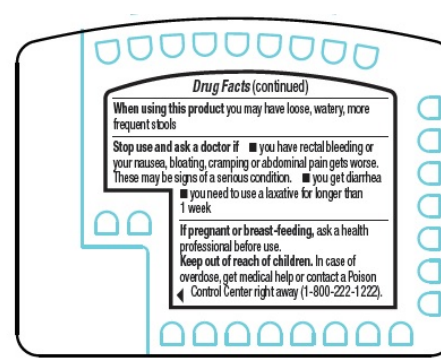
Drug Facts (continued)

When using this product you may have loose, watery, more frequent stools

Stop use and ask a doctor if ■ you have rectal bleeding or your nausea, bloating, cramping or abdominal pain gets worse. These may be signs of a serious condition. ■ you get diarrhea ■ you need to use a laxative for longer than 1 week

If pregnant or breast-feeding, ask a health professional before use.

Keep out of reach of children. In case of overdose, get medical help or contact a Poison Control Center right away (1-800-222-1222).